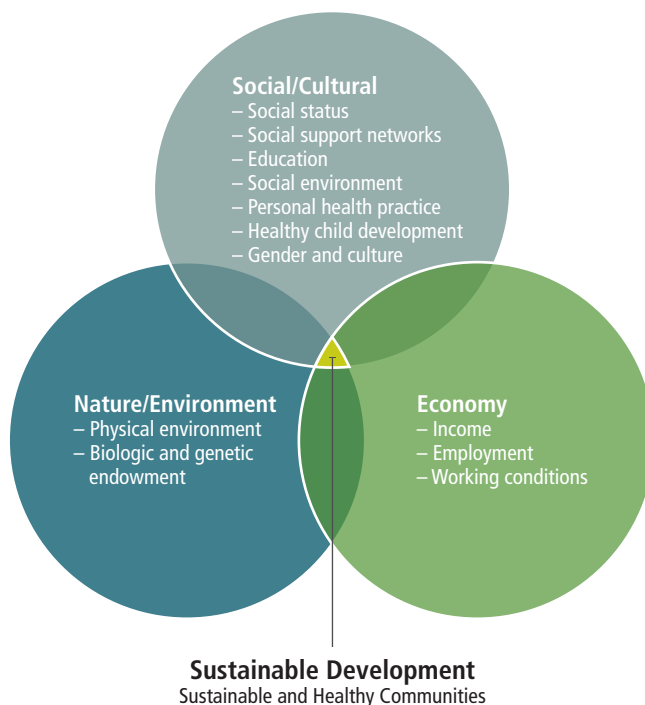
Social/Cultural
– Social status
– Social support networks
– Education
– Social environment
– Personal health practice
– Healthy child development
– Gender and culture

Nature/Environment
– Physical environment
– Biologic and genetic endowment

Economy
– Income
– Employment
– Working conditions

Sustainable Development
Sustainable and Healthy Communities